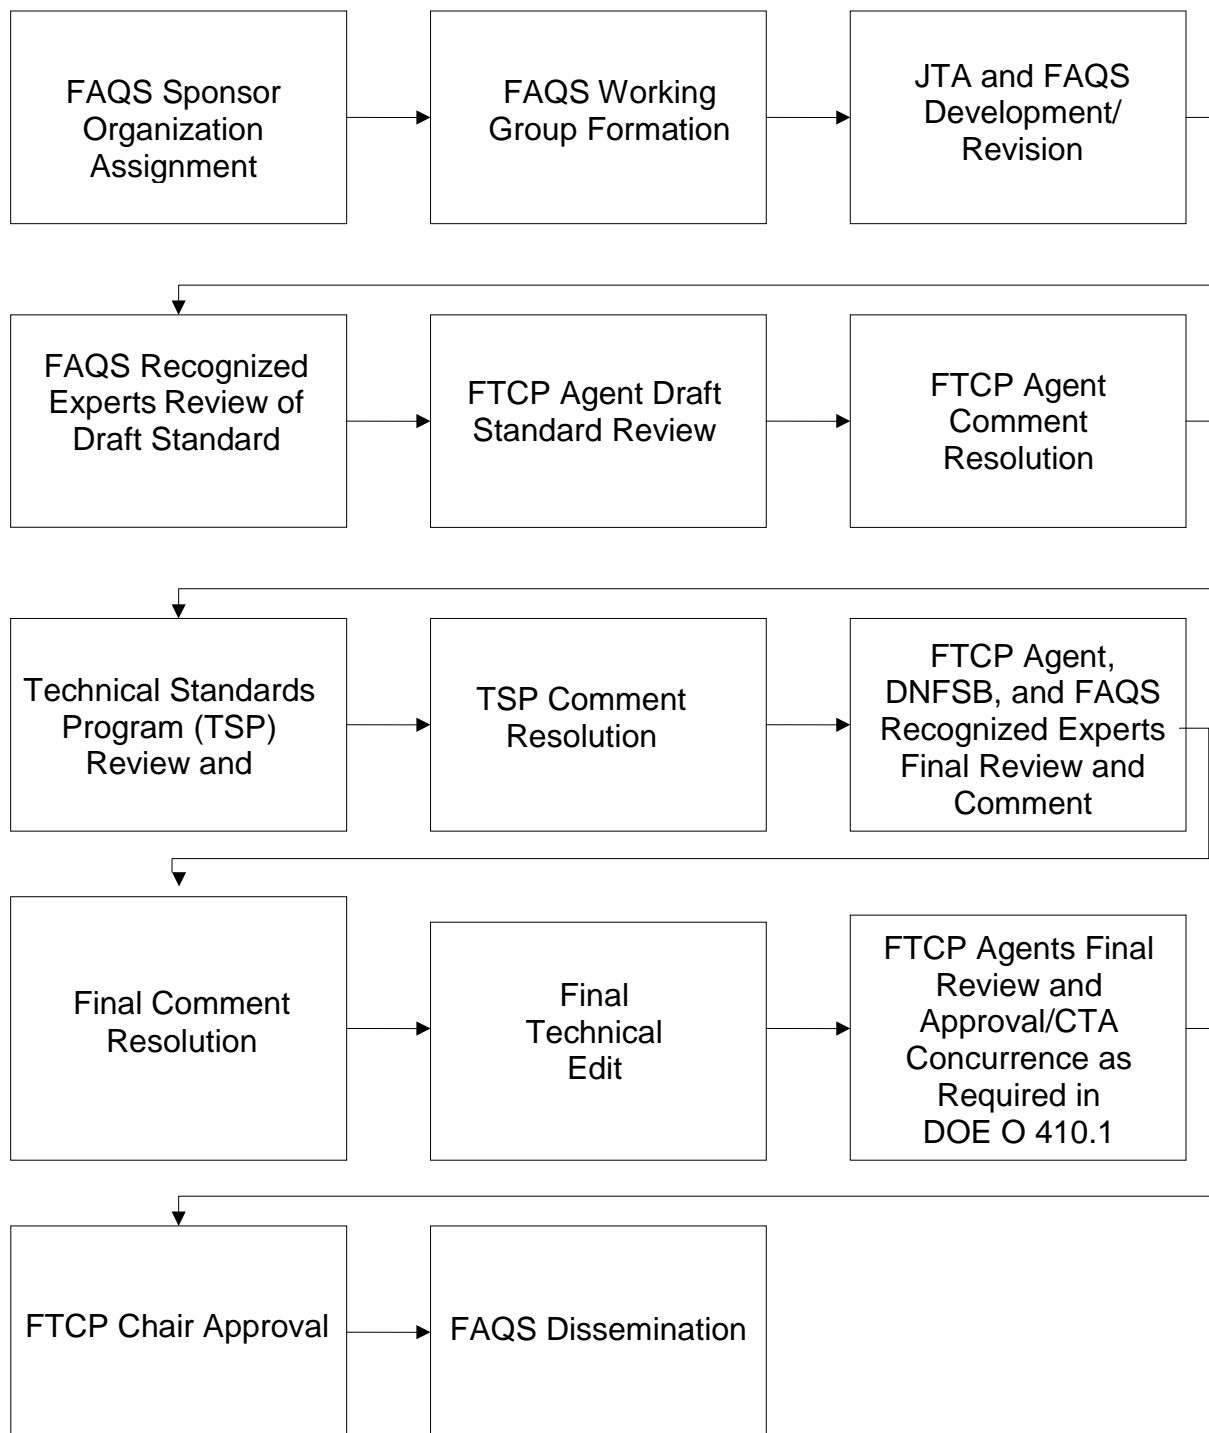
FAQS Sponsor Organization Assignment

FAQS Working Group Formation

JTA and FAQS Development/ Revision

FAQS Recognized Experts Review of Draft Standard

FTCP Agent Draft Standard Review

FTCP Agent Comment Resolution

Technical Standards Program (TSP) Review and

TSP Comment Resolution

FTCP Agent, DNFSB, and FAQS Recognized Experts Final Review and Comment

Final Comment Resolution

Final Technical Edit

FTCP Agents Final Review and Approval/CTA Concurrence as Required in DOE O 410.1

FTCP Chair Approval

FAQS Dissemination